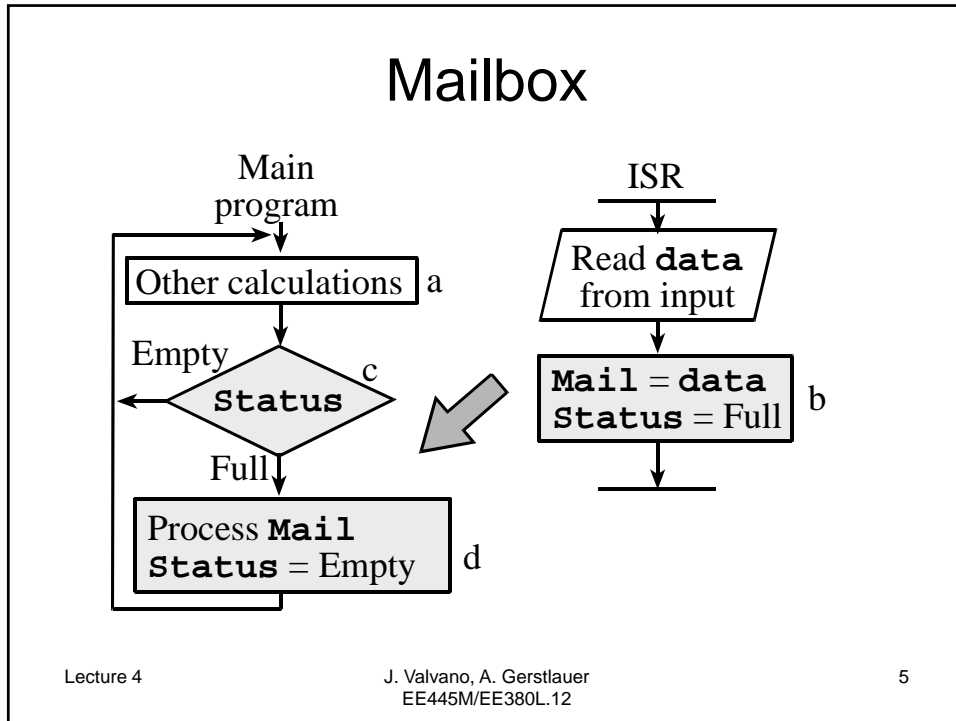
Mailbox

Main program

Other calculations a

Empty

Status c

Full

Process Mail
Status = Empty d

ISR

Read data from input

Mail = data
Status = Full b

Lecture 4

J. Valvano, A. Gerstlauer
EE445M/EE380L.12

5